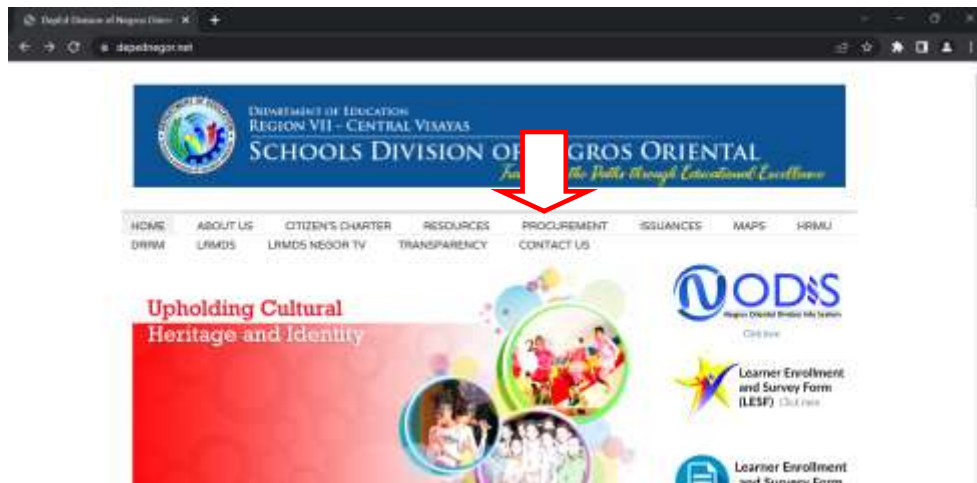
DepEd Division of Negros Orien ×
+
depednegor.net

DEPARTMENT OF EDUCATION
REGION VII – CENTRAL VISAYAS
SCHOOLS DIVISION OF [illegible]GROS ORIENTAL
Tra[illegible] the Paths through Educational Excellence

HOME
ABOUT US
CITIZEN'S CHARTER
RESOURCES
PROCUREMENT
ISSUANCES
MAPS
HRMU
DRRM
LRMDS
LRMDS NEGOR TV
TRANSPARENCY
CONTACT US

Upholding Cultural
Heritage and Identity

NODIS
Negros Oriental Division Info System
Click here

Learner Enrollment and Survey Form (LESF) Click here

Learner Enrollment and Survey Form